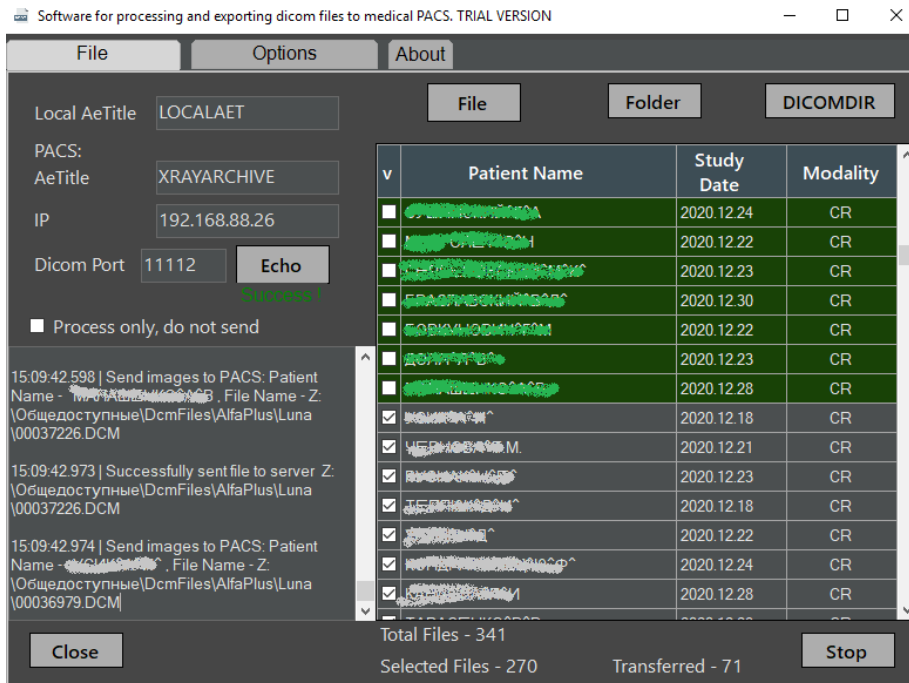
Software for processing and exporting dicom files to medical PACS. TRIAL VERSION

File | Options | About

Local AeTitle LOCALAET

PACS:
AeTitle XRAYARCHIVE

IP 192.168.88.26

Dicom Port 11112 Echo

Success !

Process only, do not send

15:09:42.598 | Send images to PACS: Patient Name - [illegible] , File Name - Z:\Общедоступные\DcmFiles\AlfaPlus\Luna\00037226.DCM

15:09:42.973 | Successfully sent file to server Z:\Общедоступные\DcmFiles\AlfaPlus\Luna\00037226.DCM

15:09:42.974 | Send images to PACS: Patient Name - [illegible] , File Name - Z:\Общедоступные\DcmFiles\AlfaPlus\Luna\00036979.DCM

File | Folder | DICOMDIR

| v | Patient Name | Study Date | Modality |
|---|---|---|---|
| | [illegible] | 2020.12.24 | CR |
| | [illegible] | 2020.12.22 | CR |
| | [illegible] | 2020.12.23 | CR |
| | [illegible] | 2020.12.30 | CR |
| | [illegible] | 2020.12.22 | CR |
| | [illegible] | 2020.12.23 | CR |
| | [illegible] | 2020.12.28 | CR |
| ☑ | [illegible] | 2020.12.18 | CR |
| ☑ | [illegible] | 2020.12.21 | CR |
| ☑ | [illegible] | 2020.12.23 | CR |
| ☑ | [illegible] | 2020.12.18 | CR |
| ☑ | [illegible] | 2020.12.22 | CR |
| ☑ | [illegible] | 2020.12.24 | CR |
| ☑ | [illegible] | 2020.12.28 | CR |

Total Files - 341

Selected Files - 270 Transferred - 71

Close

Stop